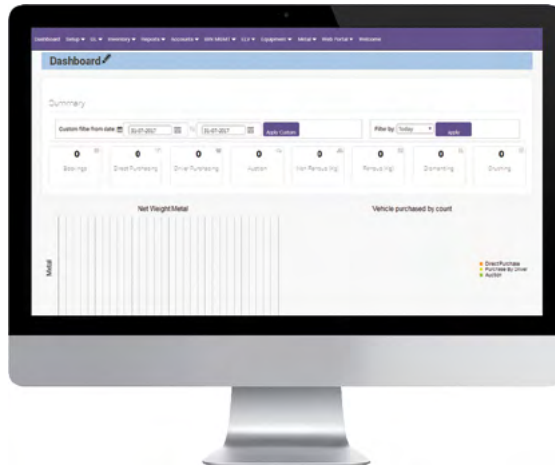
Dashboard Setup ▾ UL ▾ Inventory ▾ Reports ▾ Accounts ▾ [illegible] ▾ CLV ▾ Equipment ▾ Metal ▾ Web Portal ▾ Welcome

Dashboard

Summary

Custom filter from date 01-07-2017 to 31-07-2017 Apply Custom

Filter by Today Apply

0 Bookings
0 Direct Purchasing
0 Driver Purchasing
0 Auction
0 Non Ferrous (Kg)
0 Ferrous (Kg)
0 Dismantling
0 Crushing

Net Weight Metal

Metal

Vehicle purchased by count

Direct Purchase
Purchase by Driver
Auction